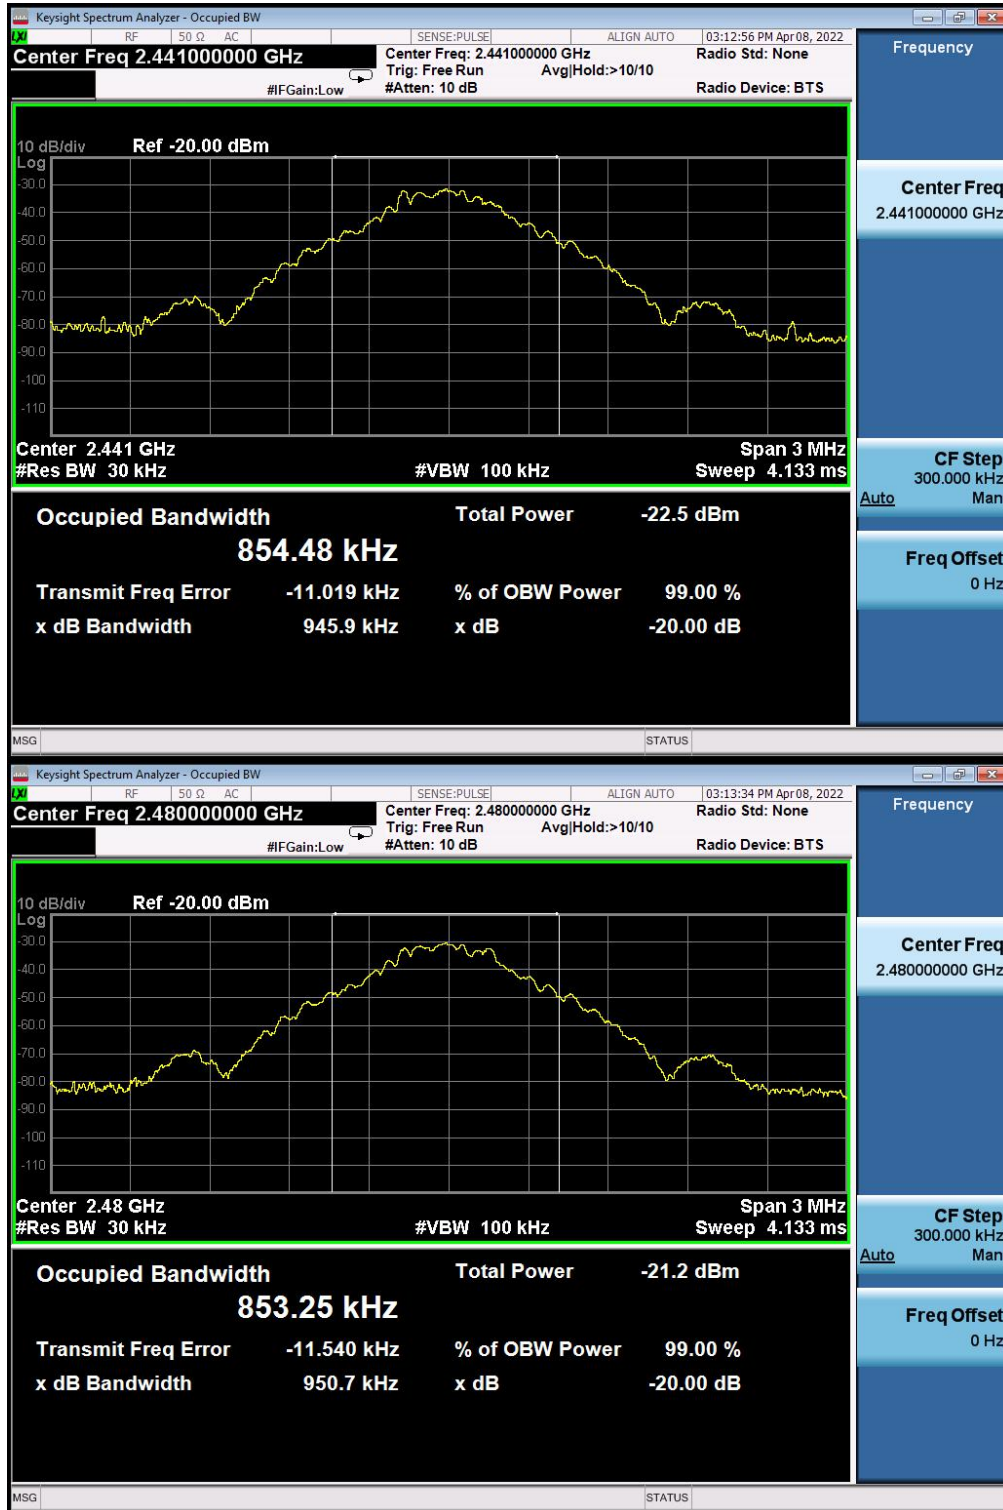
Keysight Spectrum Analyzer - Occupied BW
RF 50 Ω AC SENSE:PULSE ALIGN AUTO 03:12:56 PM Apr 08, 2022
Center Freq 2.441000000 GHz
Center Freq: 2.441000000 GHz
Trig: Free Run Avg|Hold:>10/10
#IFGain:Low #Atten: 10 dB
Radio Std: None
Radio Device: BTS

Frequency

10 dB/div Ref -20.00 dBm
Log
-30.0
-40.0
-50.0
-60.0
-70.0
-80.0
-90.0
-100
-110

Center 2.441 GHz Span 3 MHz
#Res BW 30 kHz #VBW 100 kHz Sweep 4.133 ms

Occupied Bandwidth
854.48 kHz
Total Power -22.5 dBm
Transmit Freq Error -11.019 kHz
% of OBW Power 99.00 %
x dB Bandwidth 945.9 kHz
x dB -20.00 dB

Center Freq
2.441000000 GHz

CF Step
300.000 kHz
Auto Man

Freq Offset
0 Hz

MSG STATUS

Keysight Spectrum Analyzer - Occupied BW
RF 50 Ω AC SENSE:PULSE ALIGN AUTO 03:13:34 PM Apr 08, 2022
Center Freq 2.480000000 GHz
Center Freq: 2.480000000 GHz
Trig: Free Run Avg|Hold:>10/10
#IFGain:Low #Atten: 10 dB
Radio Std: None
Radio Device: BTS

Frequency

10 dB/div Ref -20.00 dBm
Log
-30.0
-40.0
-50.0
-60.0
-70.0
-80.0
-90.0
-100
-110

Center 2.48 GHz Span 3 MHz
#Res BW 30 kHz #VBW 100 kHz Sweep 4.133 ms

Occupied Bandwidth
853.25 kHz
Total Power -21.2 dBm
Transmit Freq Error -11.540 kHz
% of OBW Power 99.00 %
x dB Bandwidth 950.7 kHz
x dB -20.00 dB

Center Freq
2.480000000 GHz

CF Step
300.000 kHz
Auto Man

Freq Offset
0 Hz

MSG STATUS